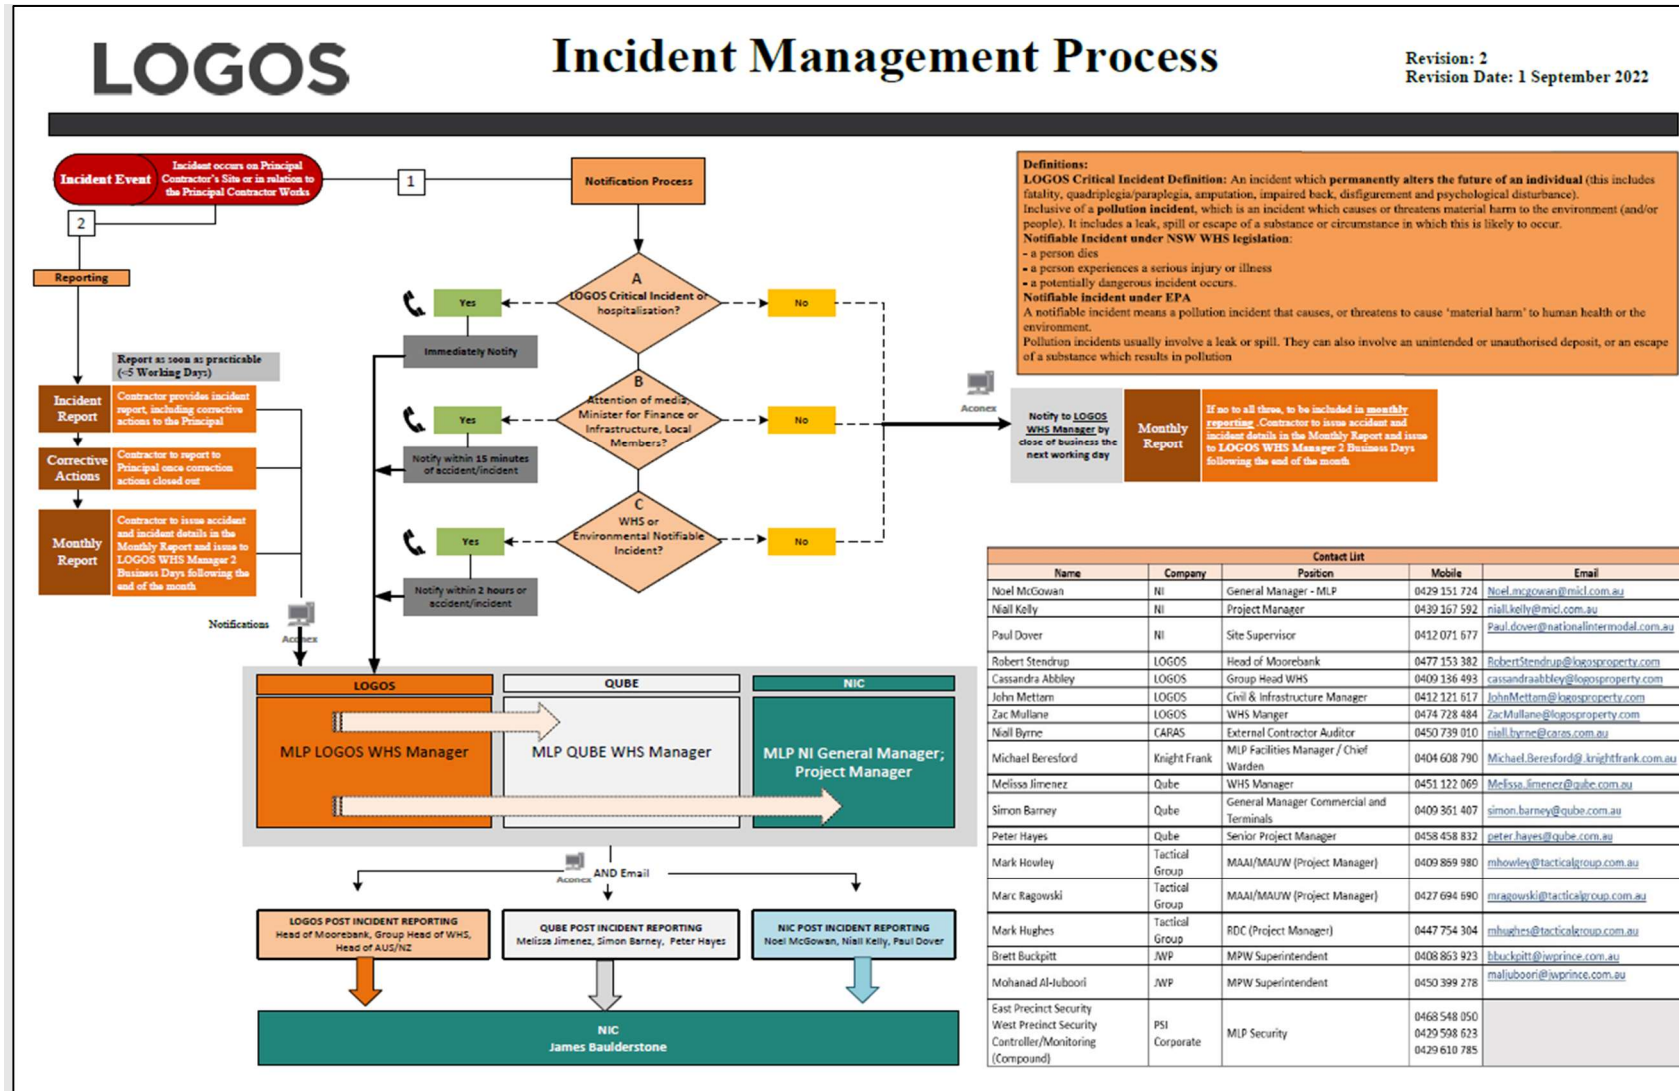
LOGOS

Incident Management Process

Revision: 2
Revision Date: 1 September 2022

Incident Event

Incident occurs on Principal Contractor's Site or in relation to the Principal Contractor Works

1

2

Notification Process

Reporting

Report as soon as practicable (<5 Working Days)

Incident Report

Contractor provides incident report, including corrective actions to the Principal

Corrective Actions

Contractor to report to Principal once correction actions closed out

Monthly Report

Contractor to issue accident and incident details in the Monthly Report and issue to LOGOS WHS Manager 2 Business Days following the end of the month

Notifications

Aconex

A
LOGOS Critical Incident or hospitalization?

Yes

No

Immediately Notify

B
Attention of media, Minister for Finance or Infrastructure, Local Members?

Yes

No

Notify within 15 minutes of accident/incident

C
WHS or Environmental Notifiable Incident?

Yes

No

Notify within 2 hours or accident/incident

Definitions:
LOGOS Critical Incident Definition: An incident which permanently alters the future of an individual (this includes fatality, quadriplegia/paraplegia, amputation, impaired back, disfigurement and psychological disturbance).
Inclusive of a pollution incident, which is an incident which causes or threatens material harm to the environment (and/or people). It includes a leak, spill or escape of a substance or circumstance in which this is likely to occur.
Notifiable Incident under NSW WHS legislation:
- a person dies
- a person experiences a serious injury or illness
- a potentially dangerous incident occurs.
Notifiable incident under EPA
A notifiable incident means a pollution incident that causes, or threatens to cause 'material harm' to human health or the environment.
Pollution incidents usually involve a leak or spill. They can also involve an unintended or unauthorised deposit, or an escape of a substance which results in pollution

Aconex

Notify to LOGOS WHS Manager by close of business the next working day

Monthly Report

If no to all three, to be included in monthly reporting. Contractor to issue accident and incident details in the Monthly Report and issue to LOGOS WHS Manager 2 Business Days following the end of the month

LOGOS

QUBE

NIC

MLP LOGOS WHS Manager

MLP QUBE WHS Manager

MLP NI General Manager; Project Manager

Aconex

AND Email

LOGOS POST INCIDENT REPORTING
Head of Moorebank, Group Head of WHS, Head of AUS/NZ

QUBE POST INCIDENT REPORTING
Melissa Jimenez, Simon Barney, Peter Hayes

NIC POST INCIDENT REPORTING
Noel McGowan, Niall Kelly, Paul Dover

NIC
James Baulderstone

Contact List

| Name | Company | Position | Mobile | Email |
|---|---|---|---|---|
| Noel McGowan | NI | General Manager - MLP | 0429 151 724 | Noel.mcgowan@micl.com.au |
| Niall Kelly | NI | Project Manager | 0439 167 592 | niall.kelly@micl.com.au |
| Paul Dover | NI | Site Supervisor | 0412 071 677 | Paul.dover@nationalintermodal.com.au |
| Robert Stendrup | LOGOS | Head of Moorebank | 0477 153 382 | RobertStendrup@logosproperty.com |
| Cassandra Abbley | LOGOS | Group Head WHS | 0409 136 493 | cassandraabbley@logosproperty.com |
| John Mettam | LOGOS | Civil & Infrastructure Manager | 0412 121 617 | JohnMettam@logosproperty.com |
| Zac Mullane | LOGOS | WHS Manger | 0474 728 484 | ZacMullane@logosproperty.com |
| Niall Byrne | CARAS | External Contractor Auditor | 0450 739 010 | niall.byrne@caras.com.au |
| Michael Beresford | Knight Frank | MLP Facilities Manager / Chief Warden | 0404 608 790 | Michael.Beresford@knightfrank.com.au |
| Melissa Jimenez | Qube | WHS Manager | 0451 122 069 | Melissa.Jimenez@qube.com.au |
| Simon Barney | Qube | General Manager Commercial and Terminals | 0409 361 407 | simon.barney@qube.com.au |
| Peter Hayes | Qube | Senior Project Manager | 0458 458 832 | peter.hayes@qube.com.au |
| Mark Howley | Tactical Group | MAAI/MAUW (Project Manager) | 0409 869 980 | mhowley@tacticalgroup.com.au |
| Marc Ragowski | Tactical Group | MAAI/MAUW (Project Manager) | 0427 694 690 | mragowski@tacticalgroup.com.au |
| Mark Hughes | Tactical Group | RDC (Project Manager) | 0447 754 304 | mhughes@tacticalgroup.com.au |
| Brett Buckpitt | JWP | MPW Superintendent | 0408 863 923 | bbuckpitt@jwprince.com.au |
| Mohanad Al-Juboori | JWP | MPW Superintendent | 0450 399 278 | maljuboori@jwprince.com.au |
| East Precinct Security West Precinct Security Controller/Monitoring (Compound) | PSI Corporate | MLP Security | 0468 548 050 0429 598 623 0429 610 785 | |